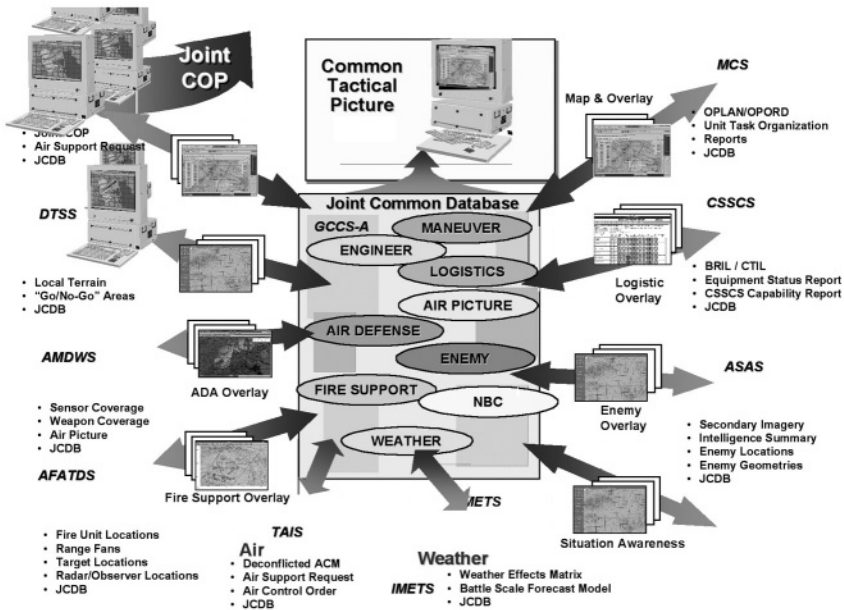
Joint COP

• Joint COP
• Air Support Request
• JCDB

Common Tactical Picture

MCS

Map & Overlay

• OPLAN/OPORD
• Unit Task Organization
• Reports
• JCDB

Joint Common Database

GCCS-A

MANEUVER

ENGINEER

LOGISTICS

AIR PICTURE

AIR DEFENSE

ENEMY

FIRE SUPPORT

NBC

WEATHER

DTSS

• Local Terrain
• "Go/No-Go" Areas
• JCDB

CSSCS

Logistic Overlay

• BRIL / CTIL
• Equipment Status Report
• CSSCS Capability Report
• JCDB

AMDWS

ADA Overlay

• Sensor Coverage
• Weapon Coverage
• Air Picture
• JCDB

ASAS

Enemy Overlay

• Secondary Imagery
• Intelligence Summary
• Enemy Locations
• Enemy Geometries
• JCDB

AFATDS

Fire Support Overlay

IMETS

• Fire Unit Locations
• Range Fans
• Target Locations
• Radar/Observer Locations
• JCDB

TAIS

Air

• Deconflicted ACM
• Air Support Request
• Air Control Order
• JCDB

Weather

IMETS

• Weather Effects Matrix
• Battle Scale Forecast Model
• JCDB

Situation Awareness